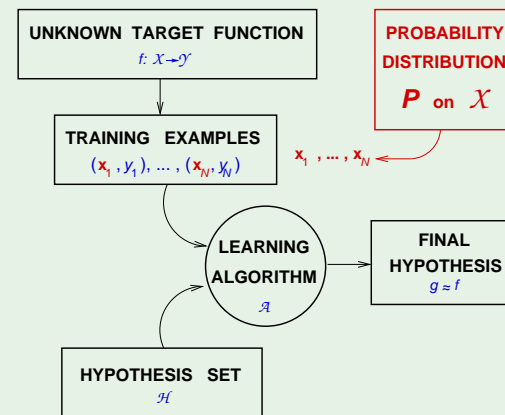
UNKNOWN TARGET FUNCTION
$f: \mathcal{X} \to \mathcal{Y}$

PROBABILITY DISTRIBUTION
$P$ on $\mathcal{X}$

TRAINING EXAMPLES
$(\mathbf{x}_1, y_1), \dots, (\mathbf{x}_N, y_N)$

$\mathbf{x}_1, \dots, \mathbf{x}_N$

LEARNING ALGORITHM
$\mathcal{A}$

FINAL HYPOTHESIS
$g \approx f$

HYPOTHESIS SET
$\mathcal{H}$